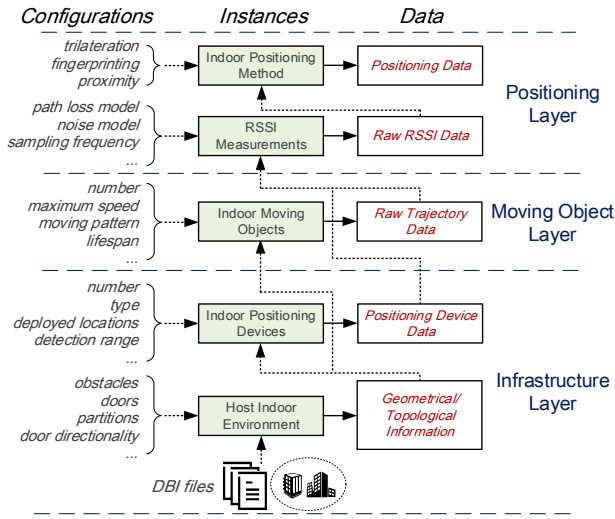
Configurations Instances Data

trilateration
fingerprinting
proximity

Indoor Positioning Method

Positioning Data

path loss model
noise model
sampling frequency
...

RSSI Measurements

Raw RSSI Data

Positioning Layer

number
maximum speed
moving pattern
lifespan
...

Indoor Moving Objects

Raw Trajectory Data

Moving Object Layer

number
type
deployed locations
detection range
...

Indoor Positioning Devices

Positioning Device Data

obstacles
doors
partitions
door directionality
...

Host Indoor Environment

Geometrical/ Topological Information

Infrastructure Layer

DBI files